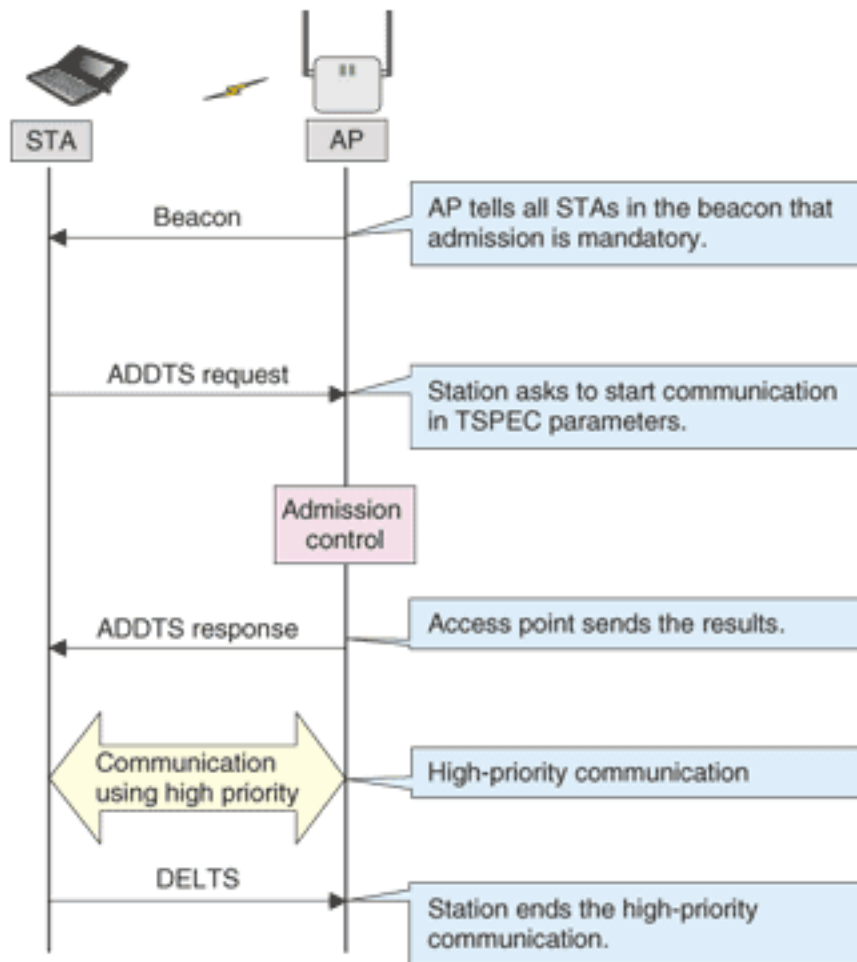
STA

AP

Beacon

AP tells all STAs in the beacon that admission is mandatory.

ADDTS request

Station asks to start communication in TSPEC parameters.

Admission control

ADDTS response

Access point sends the results.

Communication using high priority

High-priority communication

DELTS

Station ends the high-priority communication.